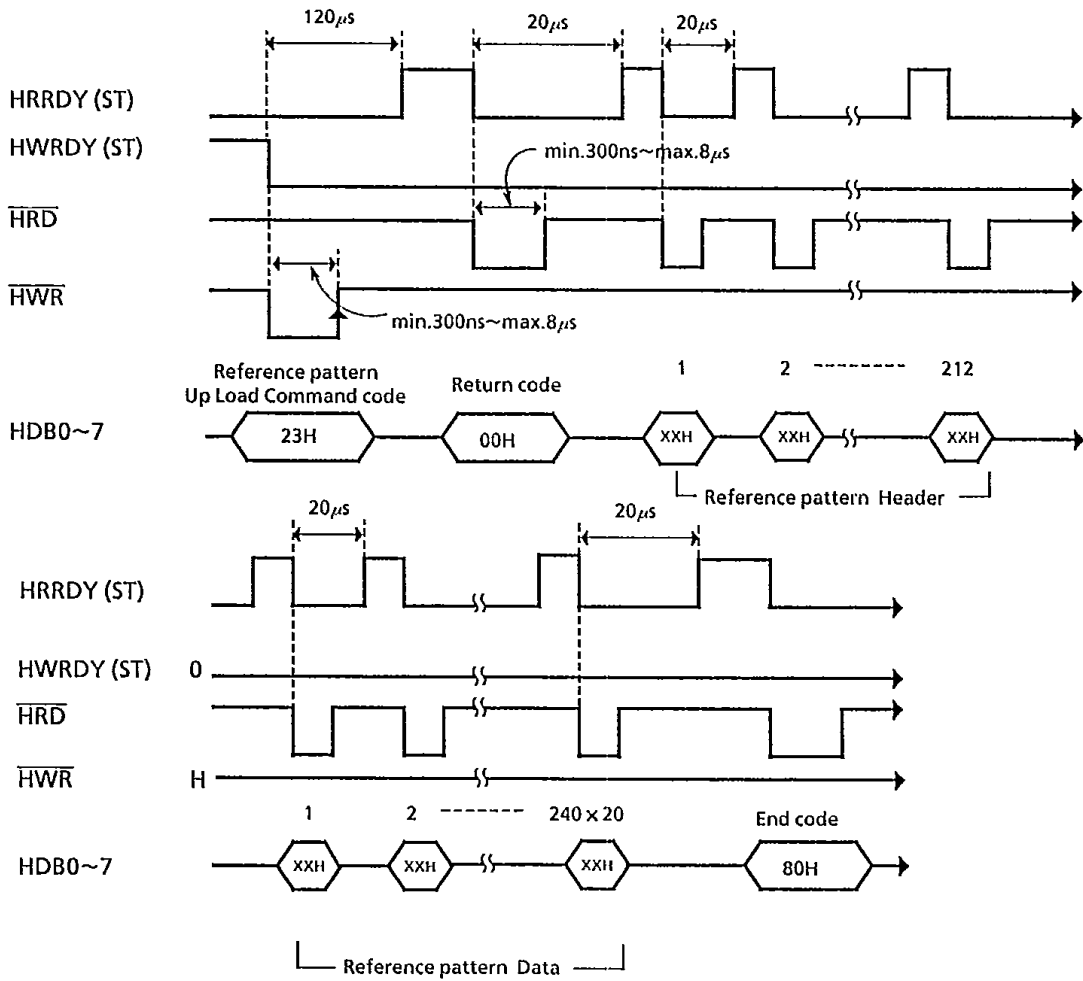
120$\mu$s
20$\mu$s
20$\mu$s
HRRDY (ST)
HWRDY (ST)
min.300ns~max.8$\mu$s
$\overline{HRD}$
$\overline{HWR}$
min.300ns~max.8$\mu$s

Reference pattern Up Load Command code
Return code
1
2
212
HDB0~7
23H
00H
XXH
XXH
XXH
Reference pattern Header

20$\mu$s
20$\mu$s
HRRDY (ST)
HWRDY (ST) 0
$\overline{HRD}$
$\overline{HWR}$ H
1
2
240 x 20
End code
HDB0~7
XXH
XXH
XXH
80H
Reference pattern Data